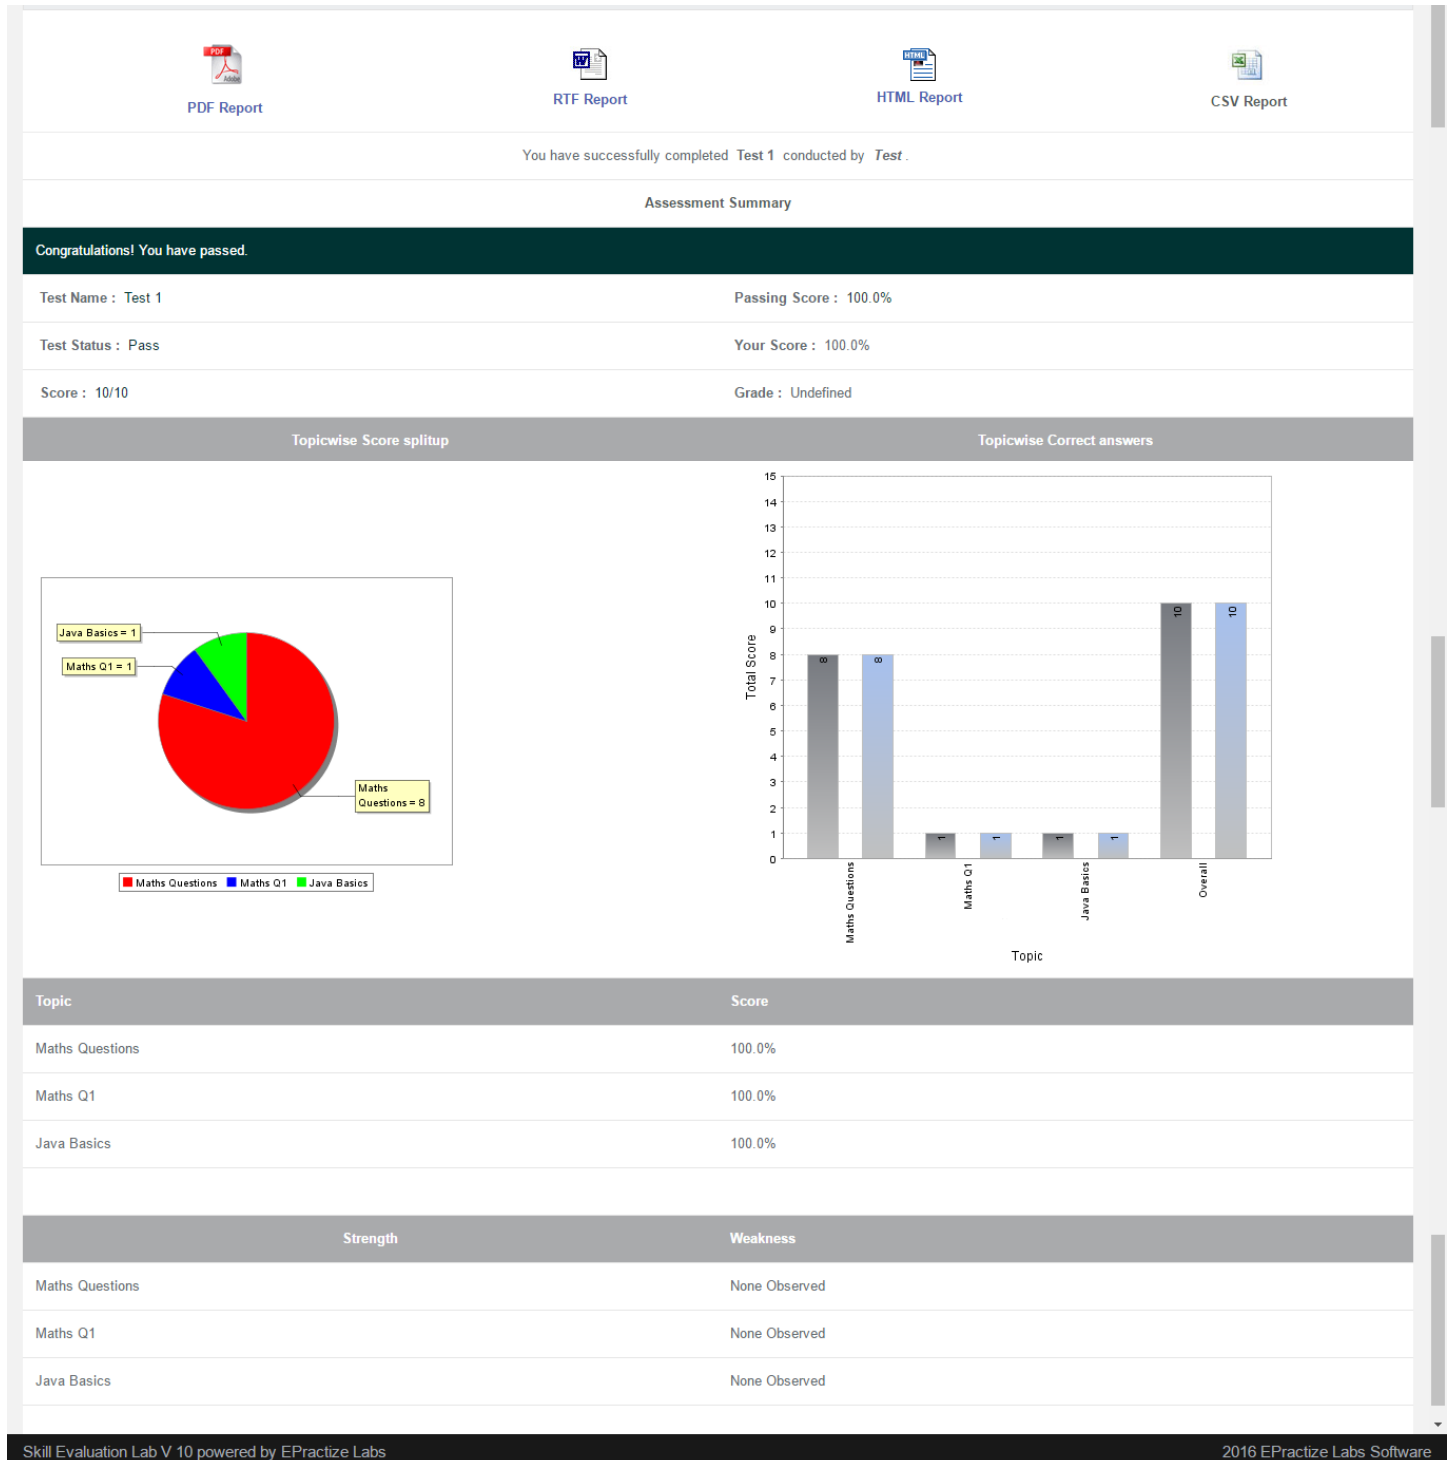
PDF Report RTF Report HTML Report CSV Report

You have successfully completed Test 1 conducted by Test.

Assessment Summary

Congratulations! You have passed.

Test Name : Test 1
Passing Score : 100.0%

Test Status : Pass
Your Score : 100.0%

Score : 10/10
Grade : Undefined

Topicwise Score splitup
Topicwise Correct answers

Java Basics = 1
Maths Q1 = 1
Maths Questions = 8

Maths Questions Maths Q1 Java Basics

15 14 13 12 11 10 9 8 7 6 5 4 3 2 1 0

Total Score

8 8 1 1 1 1 10 10

Maths Questions
Maths Q1
Java Basics
Overall

Topic

| Topic | Score |
|---|---|
| Maths Questions | 100.0% |
| Maths Q1 | 100.0% |
| Java Basics | 100.0% |

| Strength | Weakness |
|---|---|
| Maths Questions | None Observed |
| Maths Q1 | None Observed |
| Java Basics | None Observed |

Skill Evaluation Lab V 10 powered by EPractize Labs
2016 EPractize Labs Software